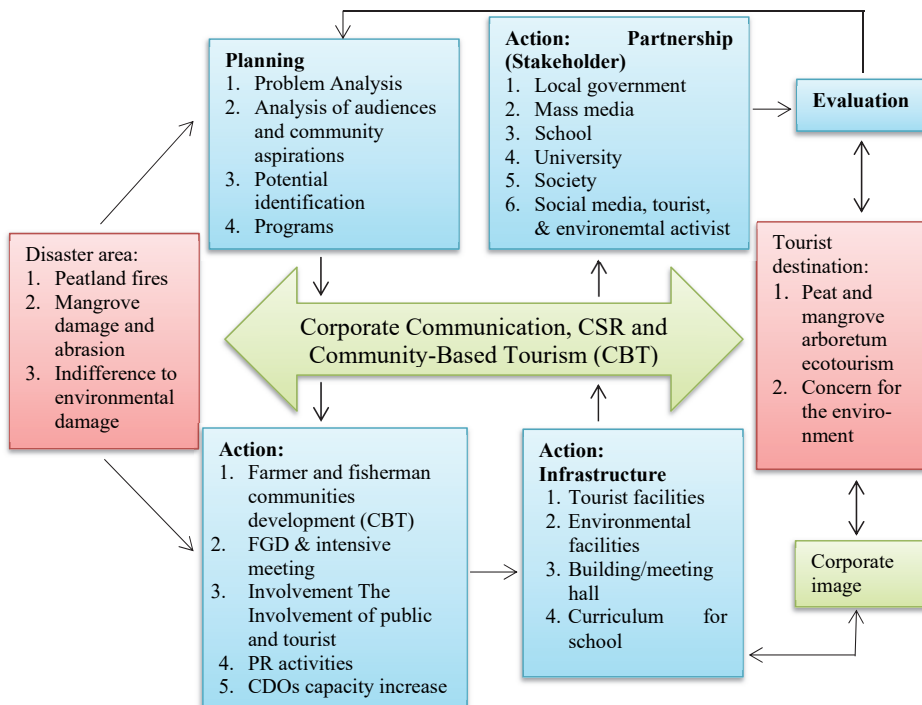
Planning
1. Problem Analysis
2. Analysis of audiences and community aspirations
3. Potential identification
4. Programs

Action: Partnership (Stakeholder)
1. Local government
2. Mass media
3. School
4. University
5. Society
6. Social media, tourist, & environemtal activist

Evaluation

Disaster area:
1. Peatland fires
2. Mangrove damage and abrasion
3. Indifference to environmental damage

Corporate Communication, CSR and Community-Based Tourism (CBT)

Tourist destination:
1. Peat and mangrove arboretum ecotourism
2. Concern for the environment

Action:
1. Farmer and fisherman communities development (CBT)
2. FGD & intensive meeting
3. Involvement The Involvement of public and tourist
4. PR activities
5. CDOs capacity increase

Action: Infrastructure
1. Tourist facilities
2. Environmental facilities
3. Building/meeting hall
4. Curriculum for school

Corporate image